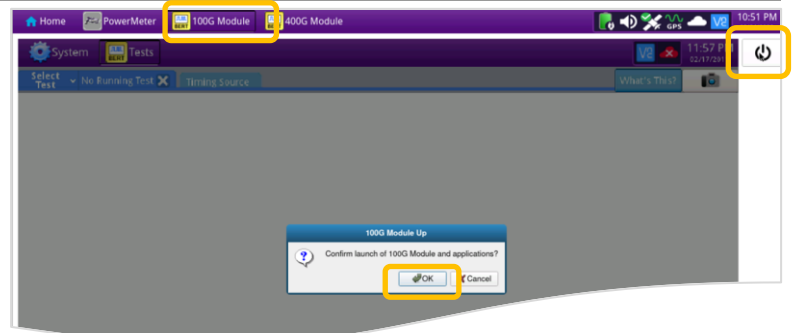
Home PowerMeter 100G Module 400G Module

GPS V2 10:51 PM

System Tests

V2 11:57 PM 02/17/201

Select Test No Running Test Timing Source What's This?

100G Module Up

Confirm launch of 100G Module and applications?

OK Cancel